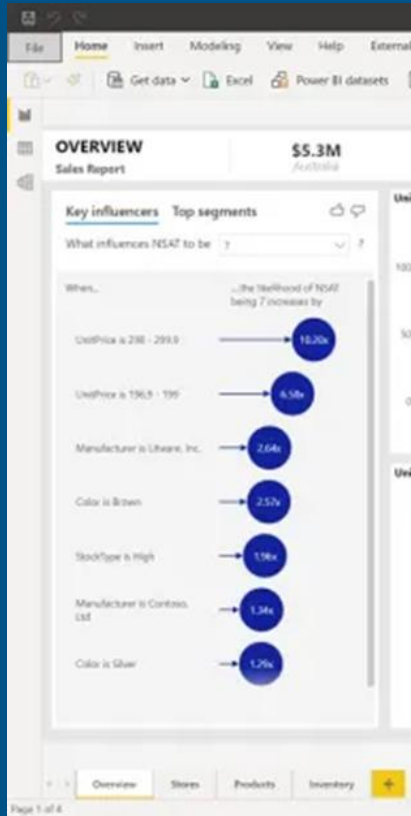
File Home Insert Modeling View Help External

Get data Excel Power BI datasets

OVERVIEW
Sales Report

$5.3M
Australia

Key influencers Top segments

What influences NSAT to be 7

When...

...the likelihood of NSAT being 7 increases by

UnitPrice is 230 - 299.9
10.20x

UnitPrice is 156.5 - 199
6.58x

Manufacturer is Litware, Inc.
2.64x

Color is Brown
2.57x

StockType is High
1.96x

Manufacturer is Contoso, Ltd
1.34x

Color is Silver
1.29x

Overview Stores Products Inventory +

Page 1 of 4